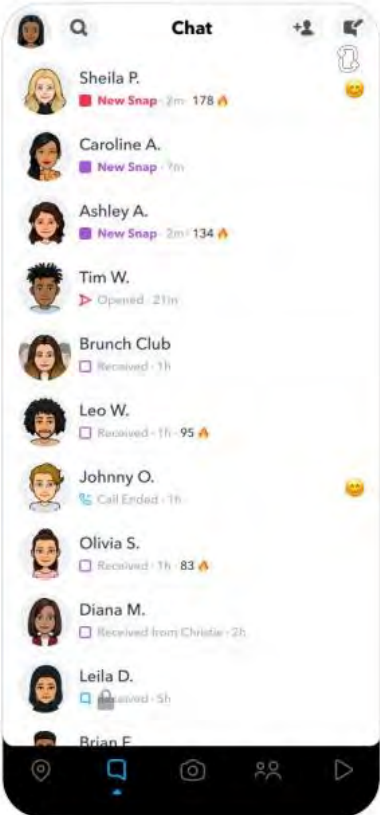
Chat

Sheila P.
New Snap · 2m · 178 🔥

Caroline A.
New Snap · 7m

Ashley A.
New Snap · 2m · 134 🔥

Tim W.
Opened · 21m

Brunch Club
Received · 1h

Leo W.
Received · 1h · 95 🔥

Johnny O.
Call Ended · 1h

Olivia S.
Received · 1h · 83 🔥

Diana M.
Received from Christie · 2h

Leila D.
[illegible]ceived · 5h

Brian F.